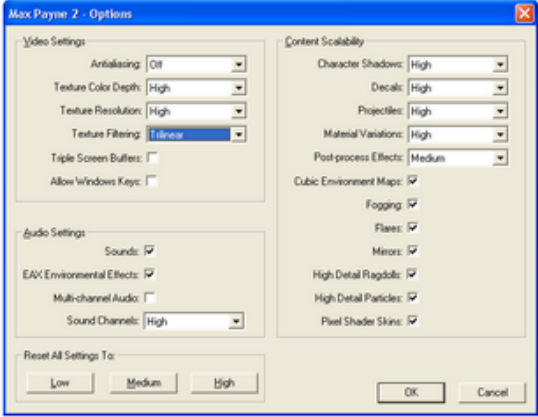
Max Payne 2 - Options

Video Settings

Antialiasing: Off
Texture Color Depth: High
Texture Resolution: High
Texture Filtering: Trilinear
Triple Screen Buffers:
Allow Windows Keys:

Audio Settings

Sounds:
EAX Environmental Effects:
Multi-channel Audio:
Sound Channels: High

Reset All Settings To:

Low
Medium
High

Content Scalability

Character Shadows: High
Decals: High
Projectiles: High
Material Variations: High
Post-process Effects: Medium
Cubic Environment Maps:
Fogging:
Flares:
Mirrors:
High Detail Ragdolls:
High Detail Particles:
Pixel Shader Skins:

OK
Cancel